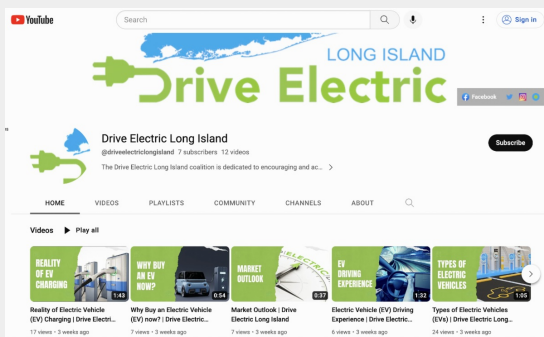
YouTube

Search

Sign in

LONG ISLAND
Drive Electric

Facebook

Drive Electric Long Island
@driveelectriclongisland 7 subscribers 12 videos
The Drive Electric Long Island coalition is dedicated to encouraging and ac... >

Subscribe

HOME VIDEOS PLAYLISTS COMMUNITY CHANNELS ABOUT

Videos Play all

REALITY OF EV CHARGING
1:42
Reality of Electric Vehicle (EV) Charging | Drive Electric...
17 views • 3 weeks ago

WHY BUY AN EV NOW?
0:54
Why Buy an Electric Vehicle (EV) now? | Drive Electric...
7 views • 3 weeks ago

MARKET OUTLOOK
ELECTRIC
0:37
Market Outlook | Drive Electric Long Island
7 views • 3 weeks ago

EV DRIVING EXPERIENCE
1:32
Electric Vehicle (EV) Driving Experience | Drive Electric...
6 views • 3 weeks ago

TYPES OF ELECTRIC VEHICLES
1:05
Types of Electric Vehicles (EVs) | Drive Electric Long...
24 views • 3 weeks ago